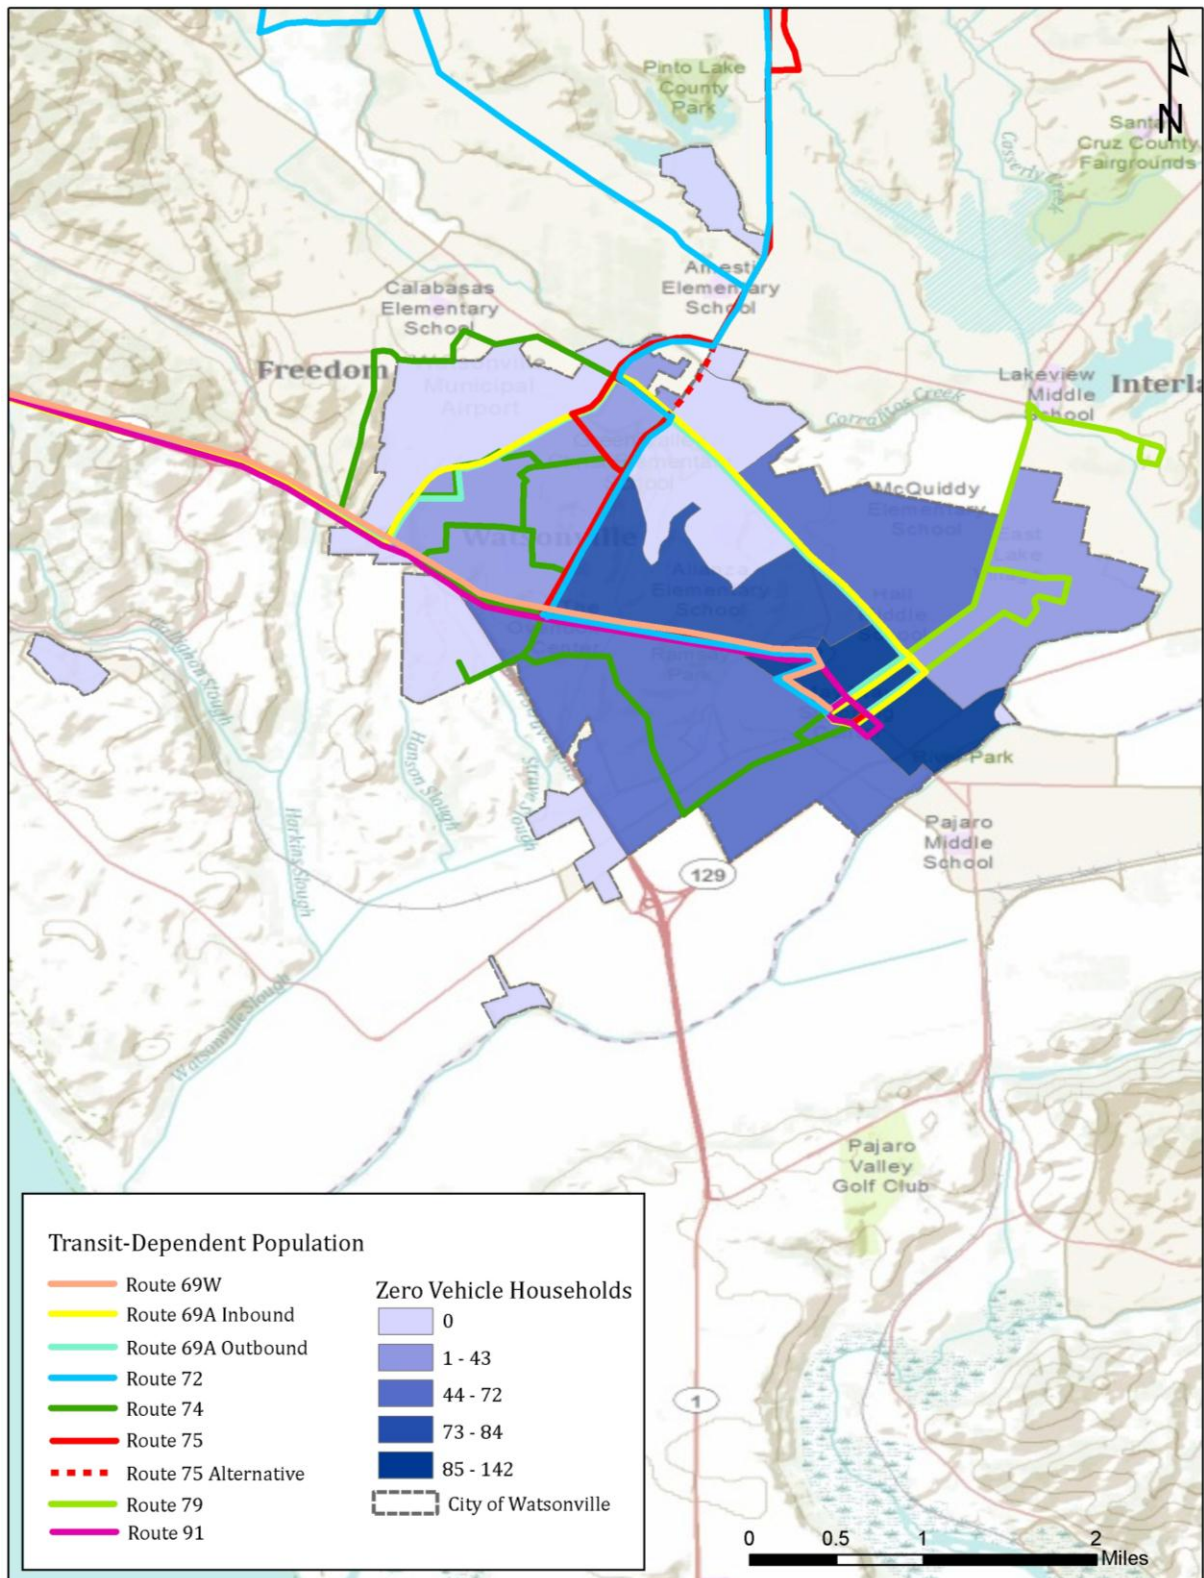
N

Pinto Lake County Park

Santa Cruz County Fairgrounds

Casserly Creek

Calabasas Elementary School

Amesti Elementary School

Freedom

Watsonville Municipal Airport

Lakeview Middle School

Interla

Corralitos Creek

McQuiddy Elementary School

East Lake

Watsonville

Alianza Elementary School

Hall Middle

Ramsay Park

Gallighan Slough

Hanson Slough

Struve Slough

Harkins Slough

Park

Pajaro Middle School

129

Watsonville Slough

Pajaro Valley Golf Club

1

Transit-Dependent Population

Route 69W
Route 69A Inbound
Route 69A Outbound
Route 72
Route 74
Route 75
Route 75 Alternative
Route 79
Route 91

Zero Vehicle Households
0
1 - 43
44 - 72
73 - 84
85 - 142
City of Watsonville

0 0.5 1 2 Miles